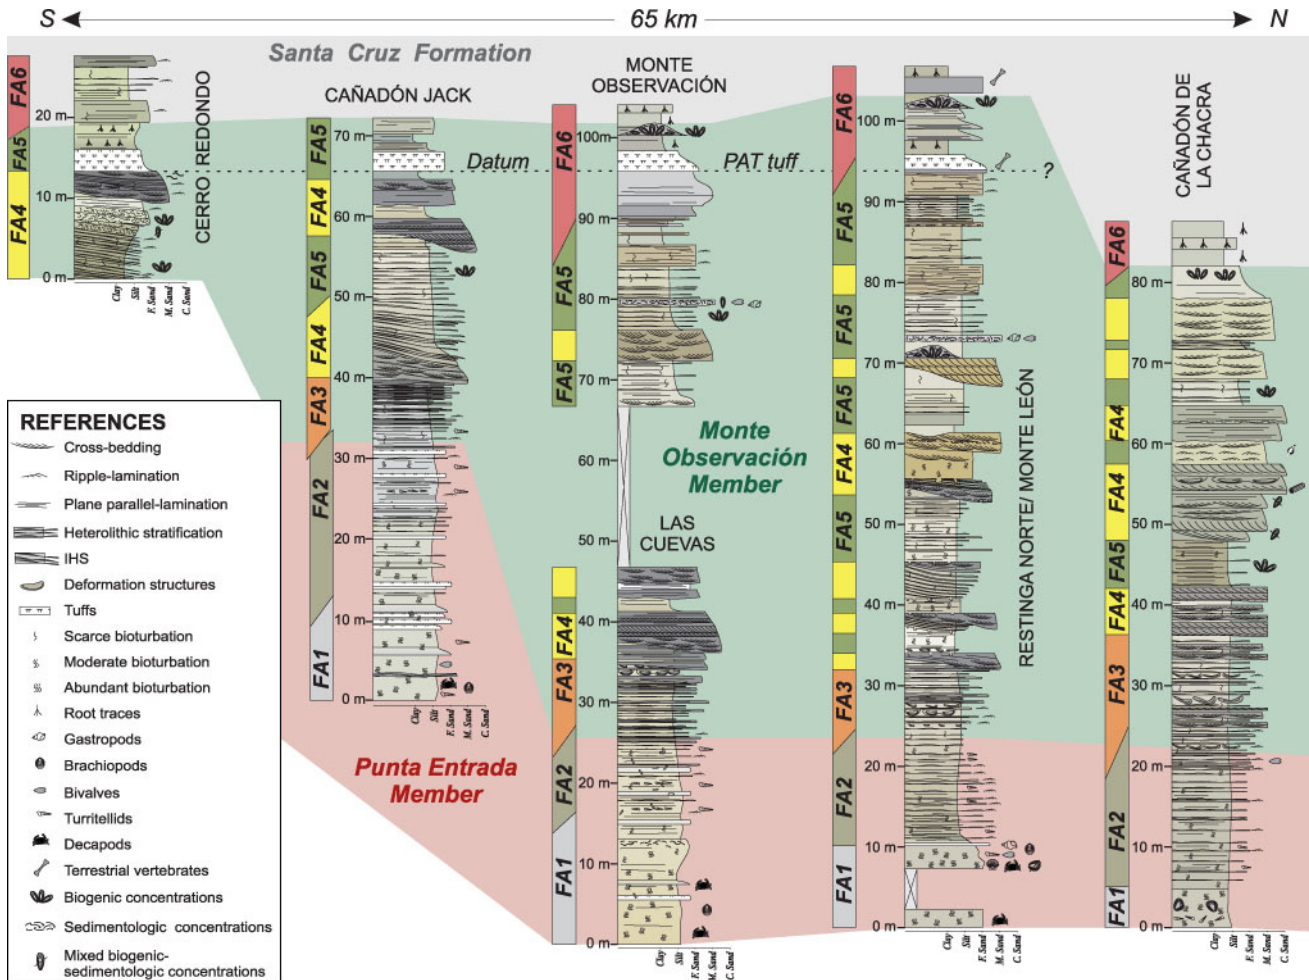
S 65 km N

Santa Cruz Formation

FA6
FA5
FA4
20 m
10 m
0 m
CERRO REDONDO
Clay Silt F. Sand M. Sand C. Sand

CAÑADÓN JACK
FA5
FA4
FA5
FA4
FA3
FA2
FA1
70 m
60 m
50 m
40 m
30 m
20 m
10 m
0 m
Clay Silt F. Sand M. Sand C. Sand

Datum

MONTE OBSERVACIÓN
FA6
FA5
FA5
100 m
90 m
80 m
70 m
60 m
50 m
LAS CUEVAS
FA4
FA3
FA2
FA1
40 m
30 m
20 m
10 m
0 m
Clay Silt F. Sand M. Sand C. Sand

PAT tuff

Monte Observación Member

Punta Entrada Member

FA6
FA5
FA5
FA5
FA4
FA5
FA3
FA2
FA1
100 m
90 m
80 m
70 m
60 m
50 m
40 m
30 m
20 m
10 m
0 m
RESTINGA NORTE/ MONTE LEÓN
Clay Silt F. Sand M. Sand C. Sand

?

CAÑADÓN DE LA CHACRA
FA6
FA4
FA4
FA5
FA4
FA3
FA2
FA1
80 m
70 m
60 m
50 m
40 m
30 m
20 m
10 m
0 m
Clay Silt F. Sand M. Sand C. Sand

REFERENCES
Cross-bedding
Ripple-lamination
Plane parallel-lamination
Heterolithic stratification
IHS
Deformation structures
Tuffs
Scarce bioturbation
Moderate bioturbation
Abundant bioturbation
Root traces
Gastropods
Brachiopods
Bivalves
Turritellids
Decapods
Terrestrial vertebrates
Biogenic concentrations
Sedimentologic concentrations
Mixed biogenic-sedimentologic concentrations